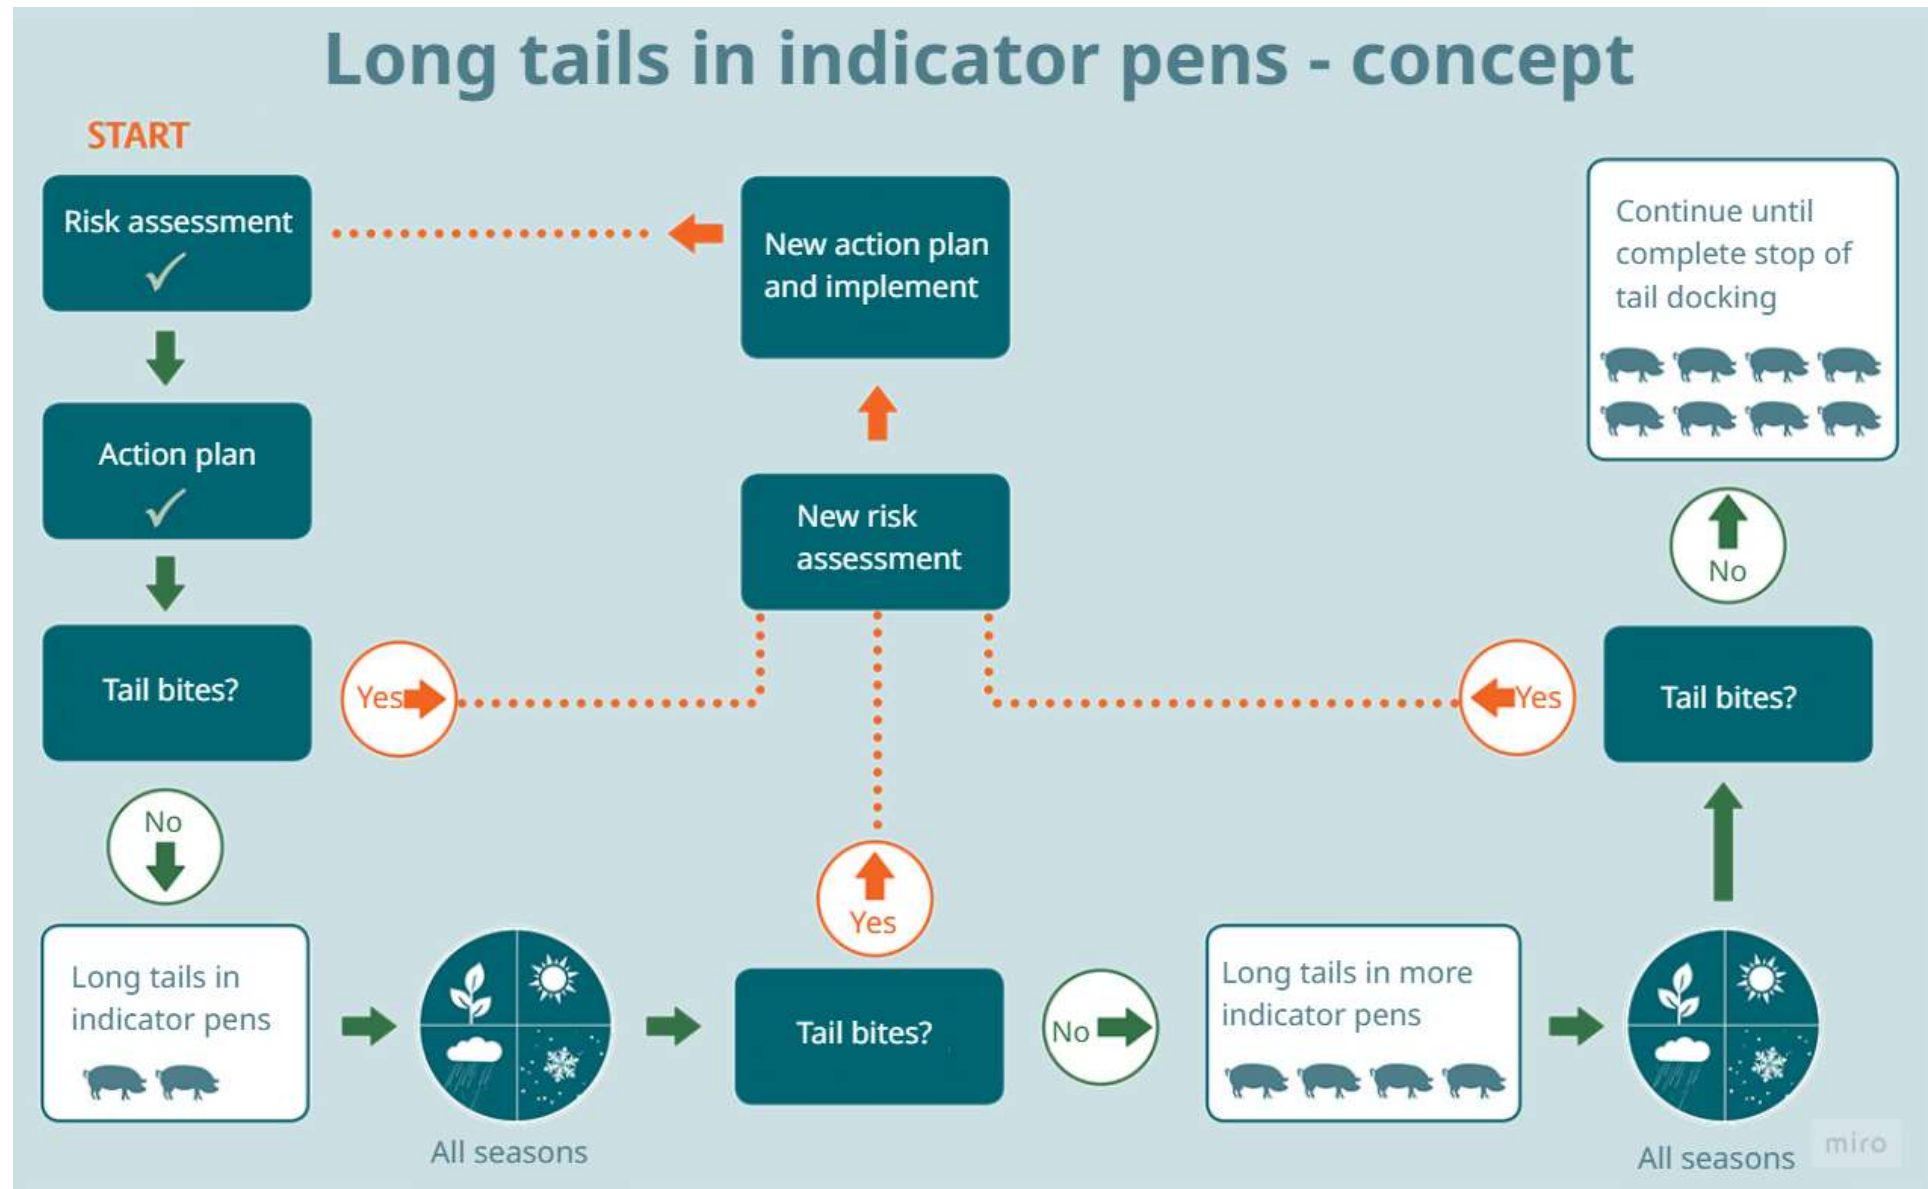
Long tails in indicator pens - concept

START

Risk assessment ✓

Action plan ✓

Tail bites?

Yes

No

Long tails in indicator pens

All seasons

New action plan and implement

New risk assessment

Yes

Tail bites?

No

Long tails in more indicator pens

All seasons

Continue until complete stop of tail docking

No

Tail bites?

Yes

miro